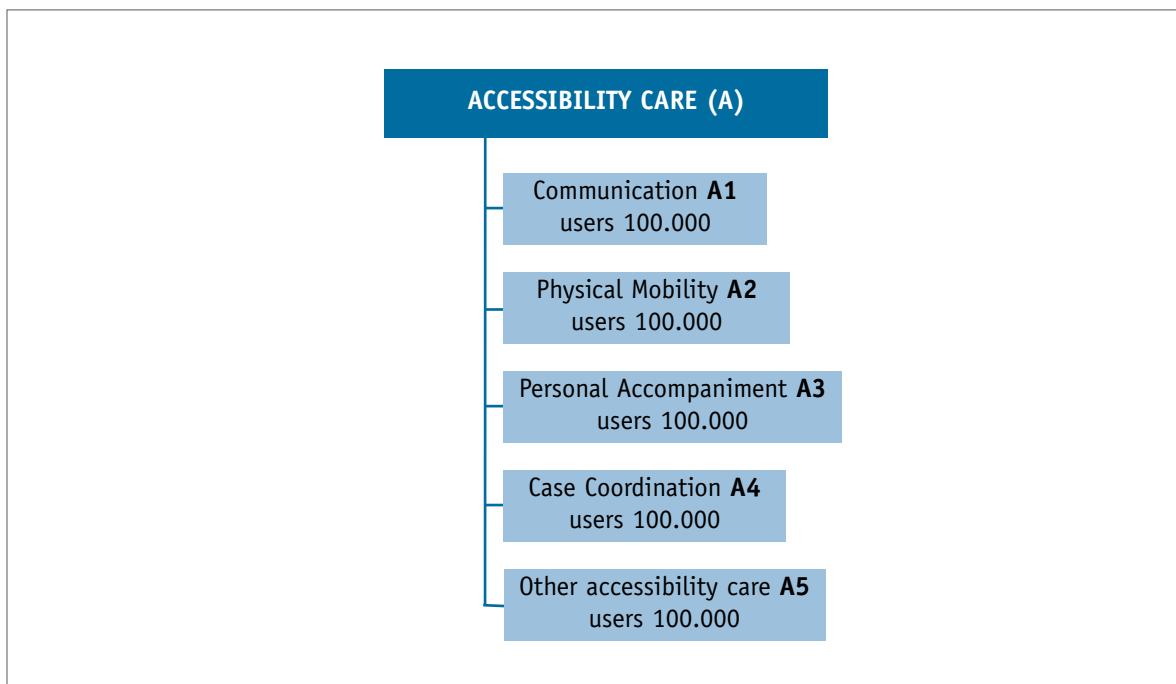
ACCESSIBILITY CARE (A)

Communication **A1**
users 100.000

Physical Mobility **A2**
users 100.000

Personal Accompaniment **A3**
users 100.000

Case Coordination **A4**
users 100.000

Other accessibility care **A5**
users 100.000